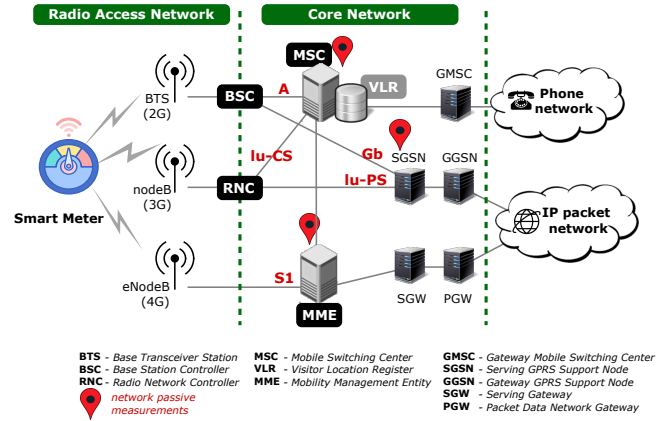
Radio Access Network

Core Network

MSC

BTS (2G)

BSC

A

VLR

GMSC

Phone network

Iu-CS

Gb

SGSN

GGSN

nodeB (3G)

RNC

Iu-PS

Smart Meter

IP packet network

eNodeB (4G)

S1

SGW

PGW

MME

BTS - Base Transceiver Station
BSC - Base Station Controller
RNC - Radio Network Controller
network passive measurements

MSC - Mobile Switching Center
VLR - Visitor Location Register
MME - Mobility Management Entity

GMSC - Gateway Mobile Switching Center
SGSN - Serving GPRS Support Node
GGSN - Gateway GPRS Support Node
SGW - Serving Gateway
PGW - Packet Data Network Gateway